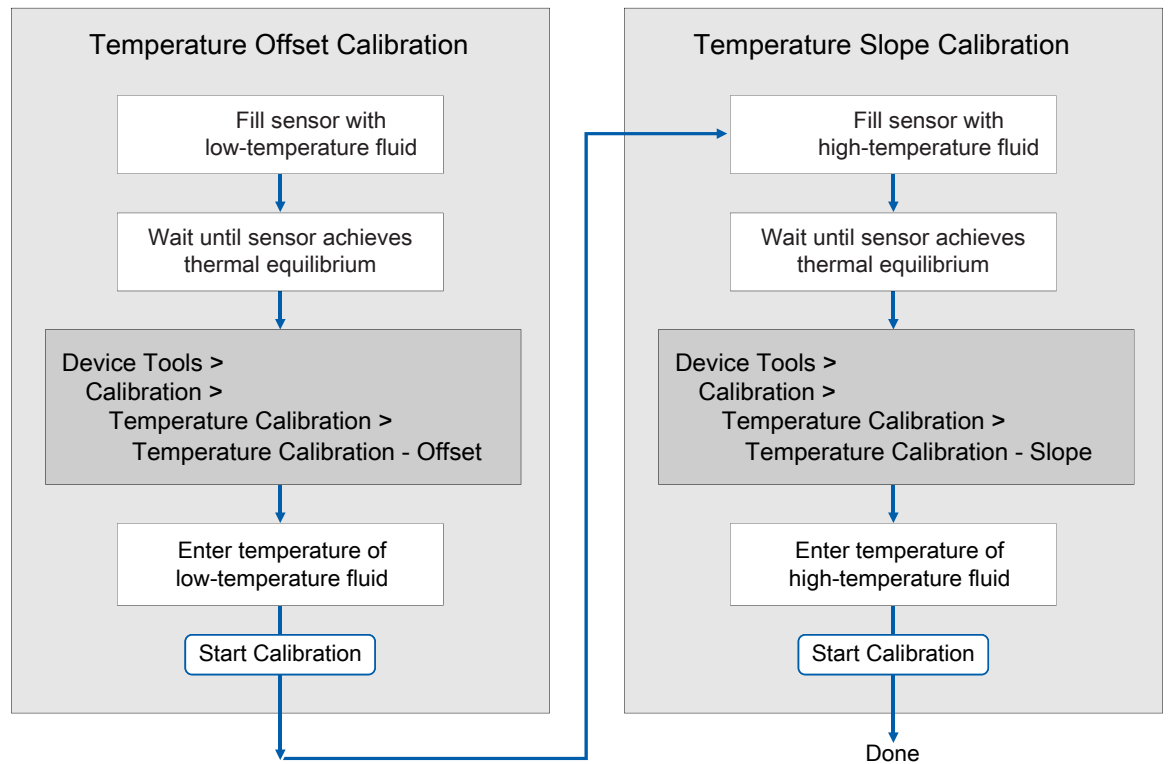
Temperature Offset Calibration

Fill sensor with low-temperature fluid

Wait until sensor achieves thermal equilibrium

Device Tools >
Calibration >
Temperature Calibration >
Temperature Calibration - Offset

Enter temperature of low-temperature fluid

Start Calibration

Temperature Slope Calibration

Fill sensor with high-temperature fluid

Wait until sensor achieves thermal equilibrium

Device Tools >
Calibration >
Temperature Calibration >
Temperature Calibration - Slope

Enter temperature of high-temperature fluid

Start Calibration

Done